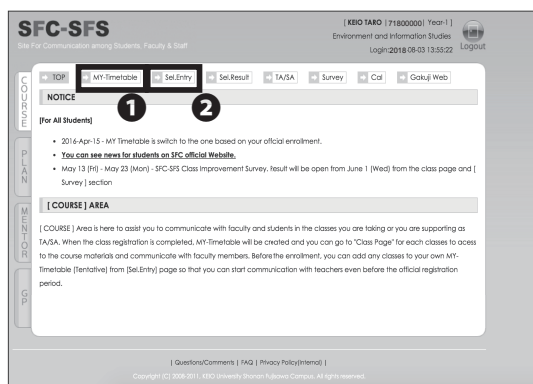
SFC-SFS
Site For Communication among Students, Faculty & Staff

[ KEIO TARO | 71800000| Year-1 ]
Environment and Information Studies
Login:2018-08-03 13:55:22
Logout

COURSE
PLAN
MENTOR
GP

TOP
MY-Timetable
Sel.Entry
Sel.Result
TA/SA
Survey
Cal
Gakuji Web

1
2

NOTICE

[For All Students]

• 2016-Apr-15 - MY Timetable is switch to the one based on your offcial enrollment.
• You can see news for students on SFC official Website.
• May 13 (Fri) - May 23 (Mon) - SFC-SFS Class Improvement Survey. Result will be open from June 1 (Wed) from the class page and [ Survey ] section

[ COURSE ] AREA

[ COURSE ] Area is here to assist you to communicate with faculty and students in the classes you are taking or you are supporting as TA/SA. When the class registration is completed, MY-Timetable will be created and you can go to "Class Page" for each classes to acess to the course materials and communicate with faculty members. Before the enrollment, you can add any classes to your own MY-Timetable [Tentative] from [Sel.Entry] page so that you can start communication with teachers even before the official registration period.

| Questions/Comments | FAQ | Privacy Policy(Internal) |
Copyright (C) 2006-2011, KEIO University Shonan Fujisawa Campus. All rights reserved.